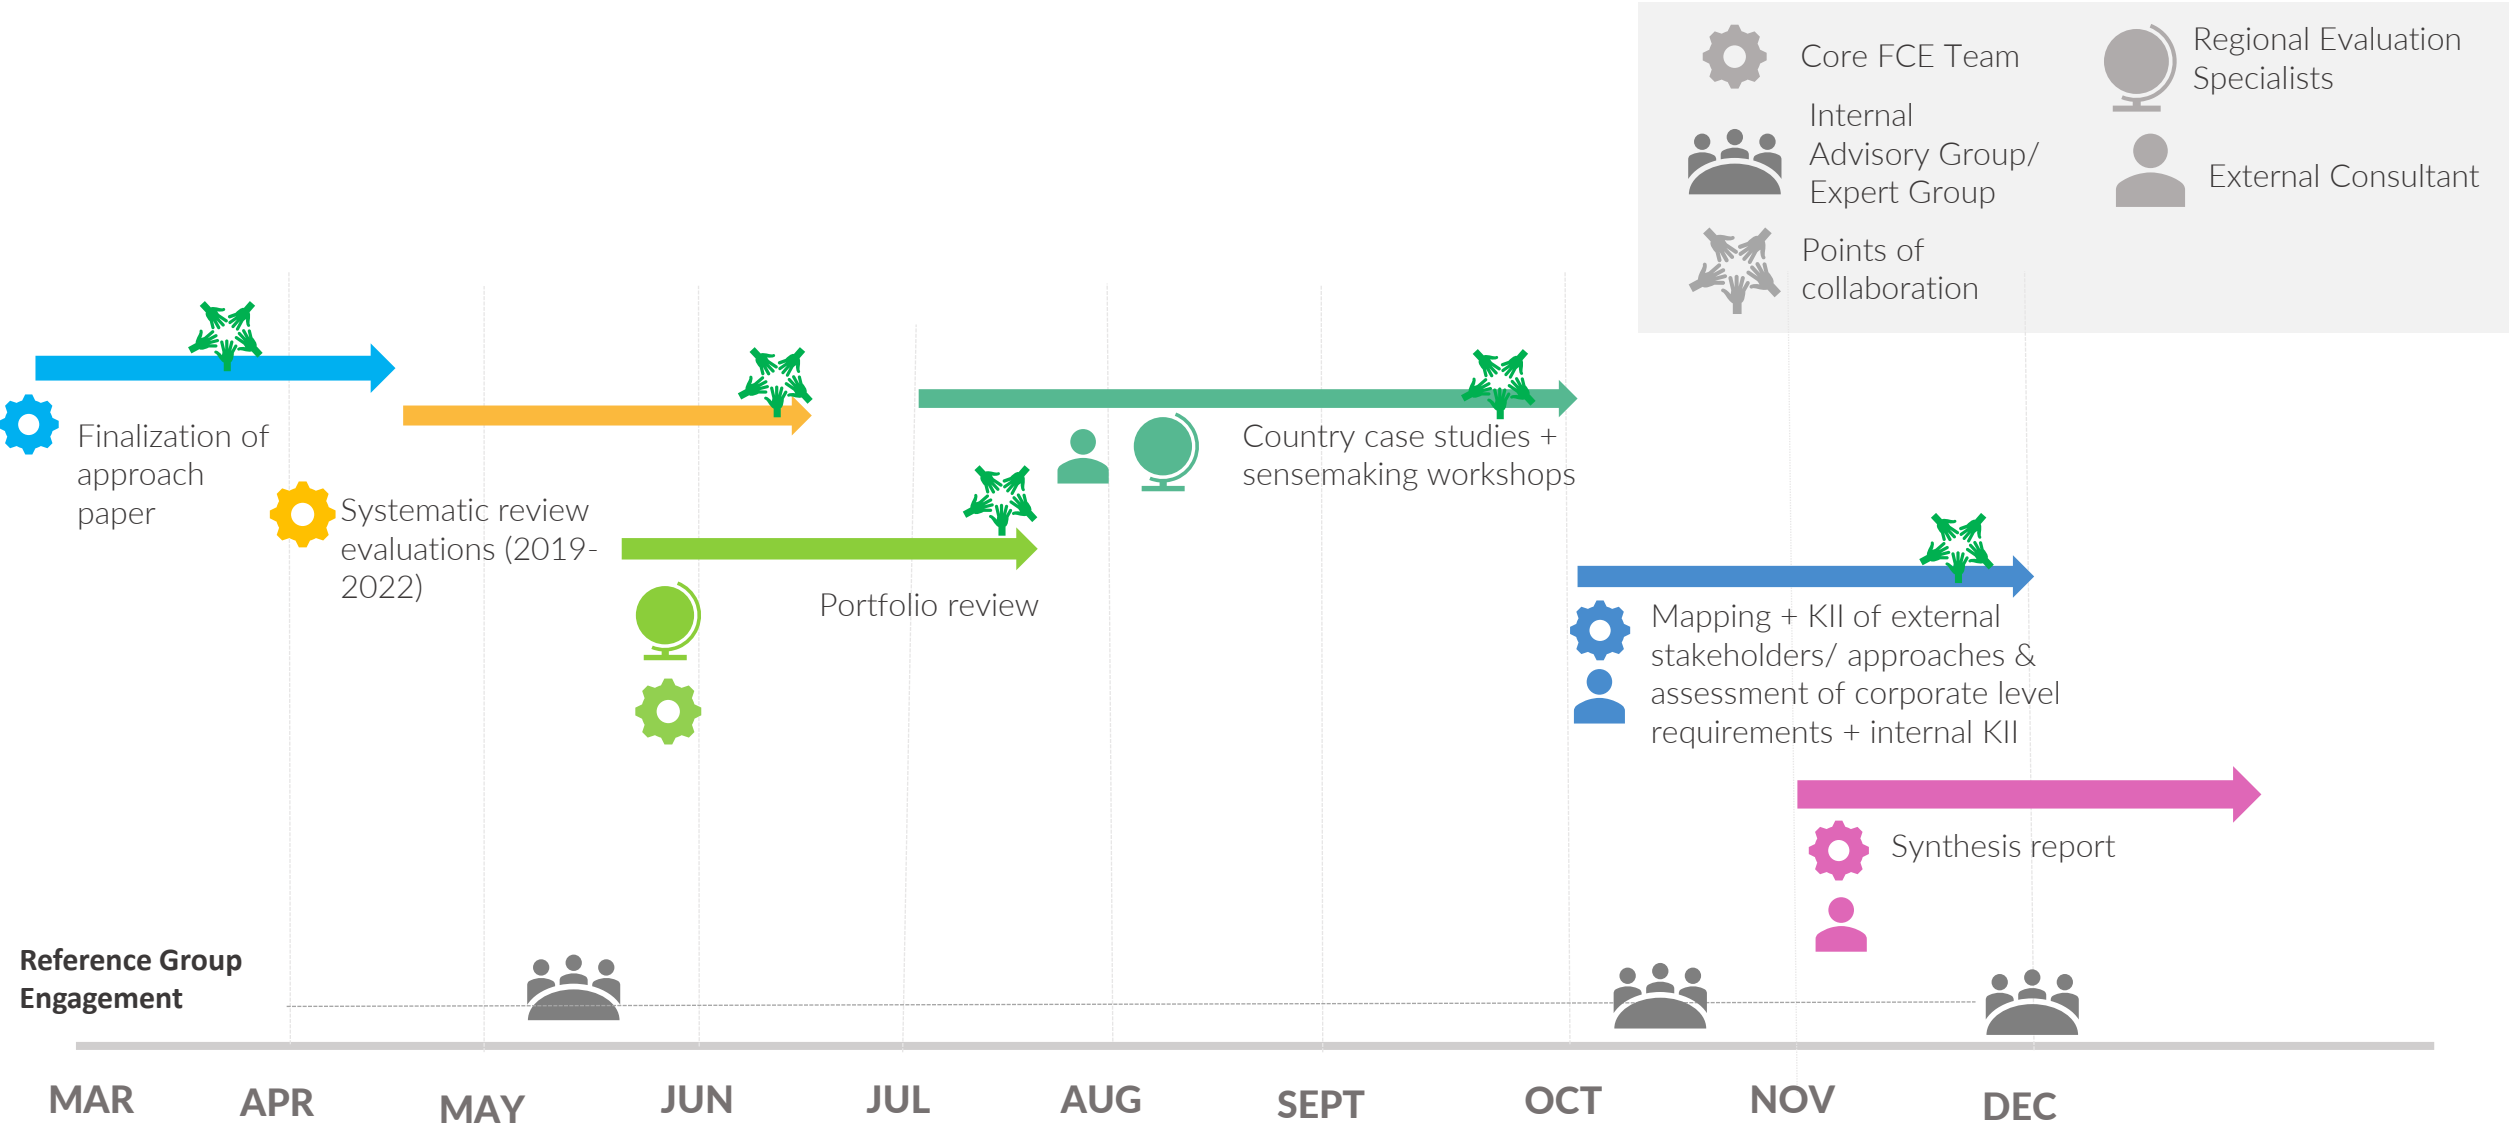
Core FCE Team

Regional Evaluation Specialists

Internal Advisory Group/ Expert Group

External Consultant

Points of collaboration

Finalization of approach paper

Systematic review evaluations (2019-2022)

Portfolio review

Country case studies + sensemaking workshops

Mapping + KII of external stakeholders/ approaches & assessment of corporate level requirements + internal KII

Synthesis report

Reference Group Engagement

MAR APR MAY JUN JUL AUG SEPT OCT NOV DEC